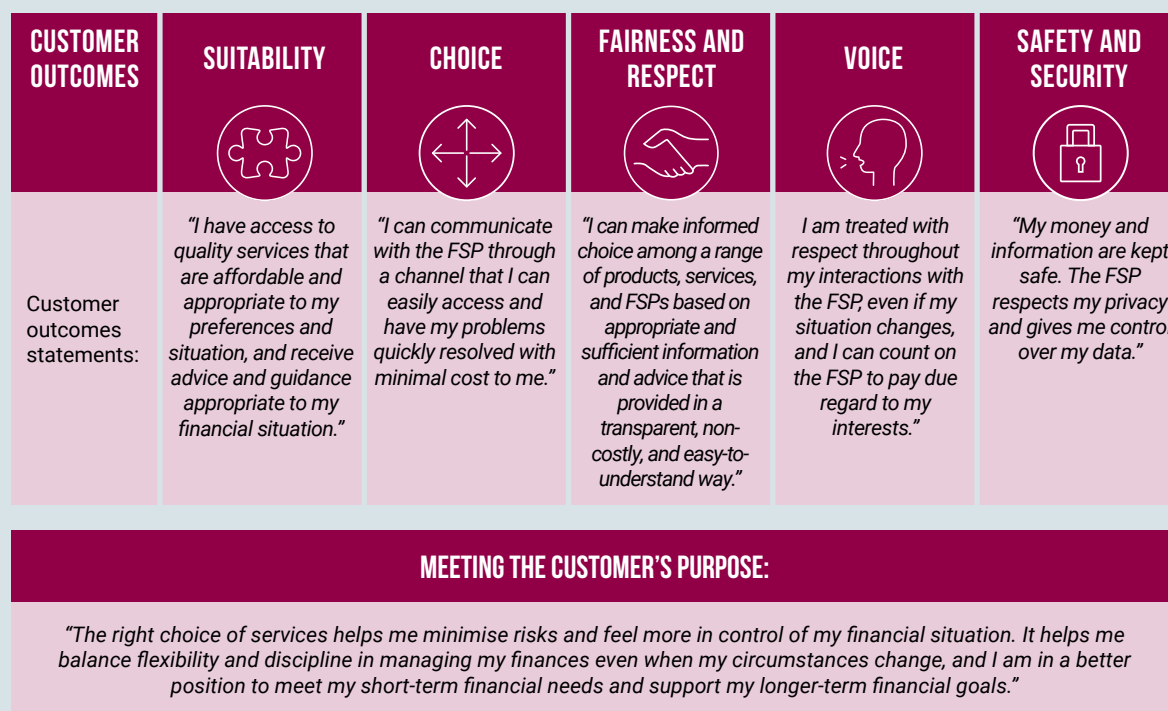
| CUSTOMER OUTCOMES | SUITABILITY | CHOICE | FAIRNESS AND RESPECT | VOICE | SAFETY AND SECURITY |
|---|---|---|---|---|---|
| Customer outcomes statements: | "I have access to quality services that are affordable and appropriate to my preferences and situation, and receive advice and guidance appropriate to my financial situation." | "I can communicate with the FSP through a channel that I can easily access and have my problems quickly resolved with minimal cost to me." | "I can make informed choice among a range of products, services, and FSPs based on appropriate and sufficient information and advice that is provided in a transparent, non-costly, and easy-to-understand way." | I am treated with respect throughout my interactions with the FSP, even if my situation changes, and I can count on the FSP to pay due regard to my interests." | "My money and information are kept safe. The FSP respects my privacy and gives me control over my data." |

MEETING THE CUSTOMER'S PURPOSE:

"The right choice of services helps me minimise risks and feel more in control of my financial situation. It helps me balance flexibility and discipline in managing my finances even when my circumstances change, and I am in a better position to meet my short-term financial needs and support my longer-term financial goals."